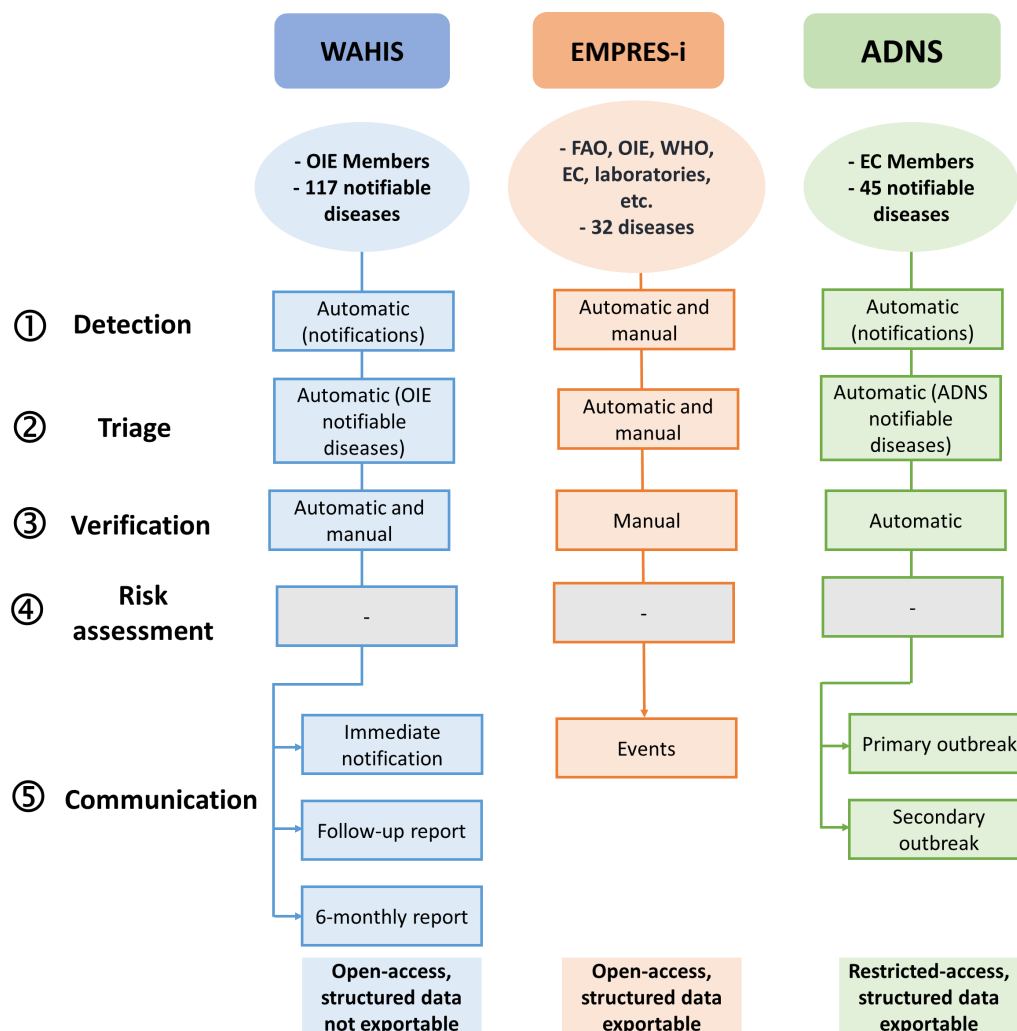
WAHIS

EMPRES-i

ADNS

- OIE Members
- 117 notifiable diseases

- FAO, OIE, WHO, EC, laboratories, etc.
- 32 diseases

- EC Members
- 45 notifiable diseases

① Detection

Automatic (notifications)

Automatic and manual

Automatic (notifications)

② Triage

Automatic (OIE notifiable diseases)

Automatic and manual

Automatic (ADNS notifiable diseases)

③ Verification

Automatic and manual

Manual

Automatic

④ Risk assessment

-

-

-

⑤ Communication

Immediate notification

Follow-up report

6-monthly report

Events

Primary outbreak

Secondary outbreak

Open-access, structured data not exportable

Open-access, structured data exportable

Restricted-access, structured data exportable